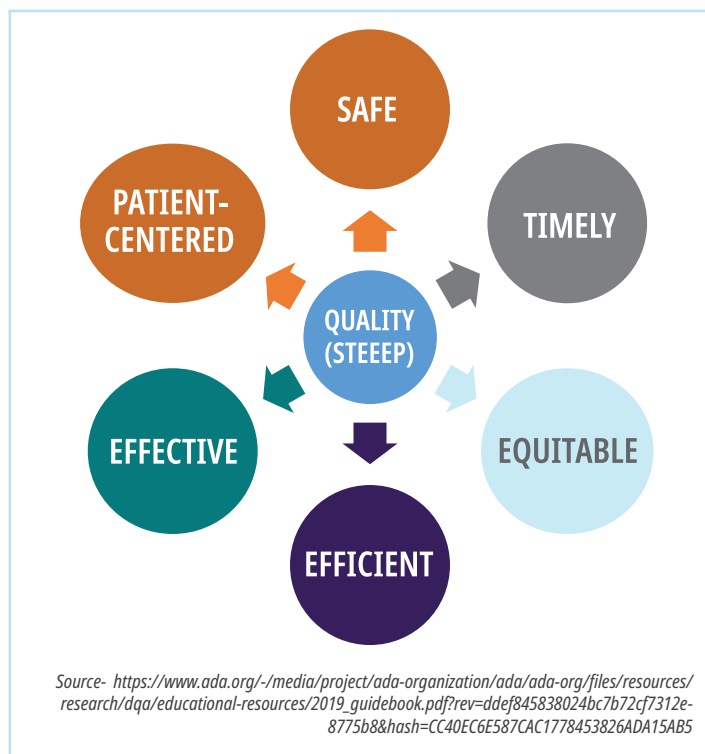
SAFE

PATIENT-CENTERED

TIMELY

QUALITY (STEEEP)

EFFECTIVE

EQUITABLE

EFFICIENT

Source- https://www.ada.org/-/media/project/ada-organization/ada/ada-org/files/resources/research/dqa/educational-resources/2019_guidebook.pdf?rev=ddef845838024bc7b72cf7312e-8775b8&hash=CC40EC6E587CAC1778453826ADA15AB5